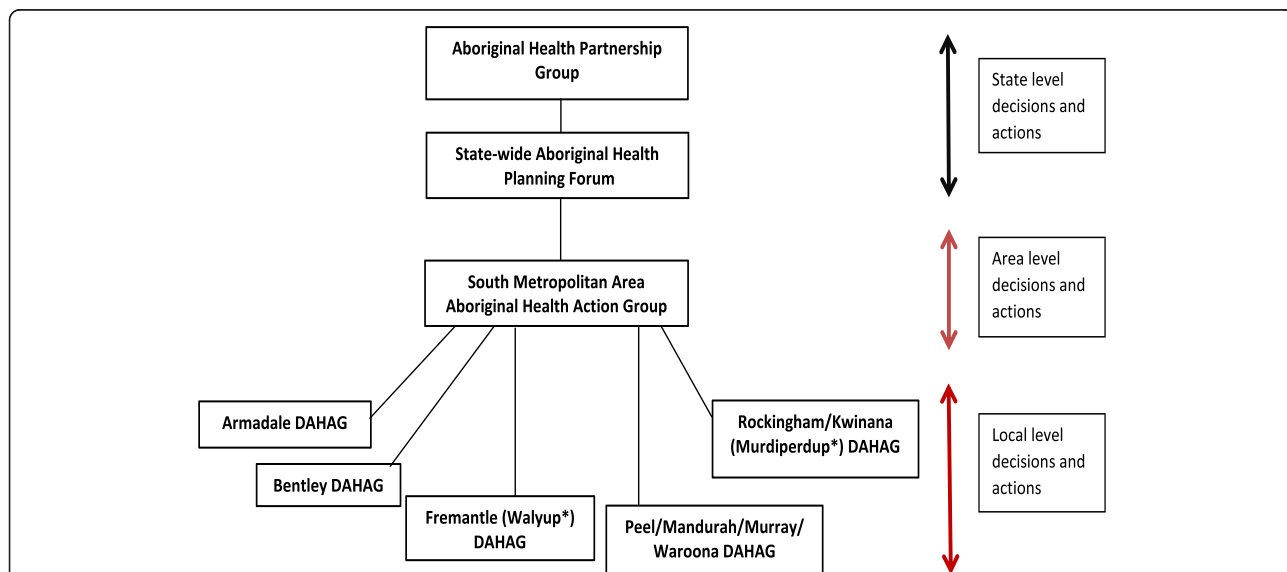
Aboriginal Health Partnership Group

State-wide Aboriginal Health Planning Forum

South Metropolitan Area Aboriginal Health Action Group

Armadale DAHAG

Bentley DAHAG

Fremantle (Walyup*) DAHAG

Peel/Mandurah/Murray/ Waroona DAHAG

Rockingham/Kwinana (Murdiperdup*) DAHAG

State level decisions and actions

Area level decisions and actions

Local level decisions and actions